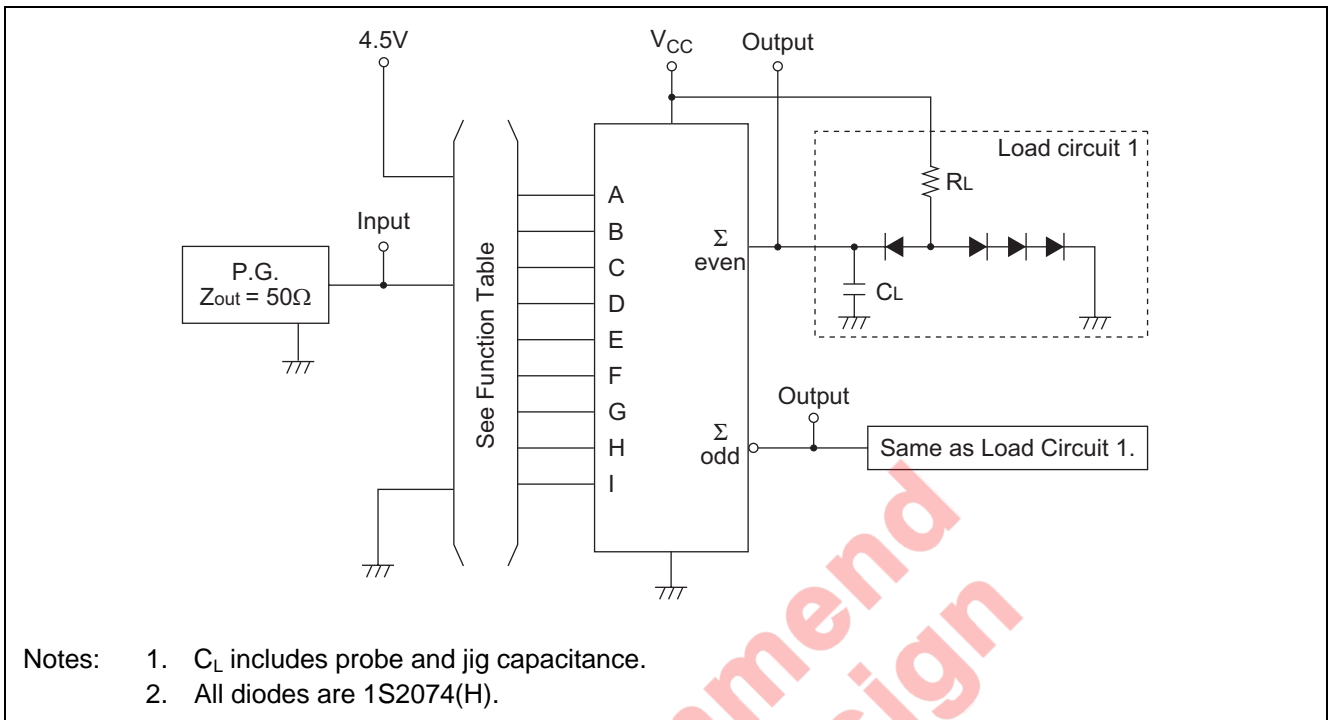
4.5V

$V_{CC}$

Output

Load circuit 1

$R_L$

Input

P.G.
$Z_{out}$ = 50Ω

See Function Table

A
B
C
D
E
F
G
H
I

Σ
even

$C_L$

Output

Σ
odd

Same as Load Circuit 1.

mend

sign

Notes: 1. $C_L$ includes probe and jig capacitance.
2. All diodes are 1S2074(H).